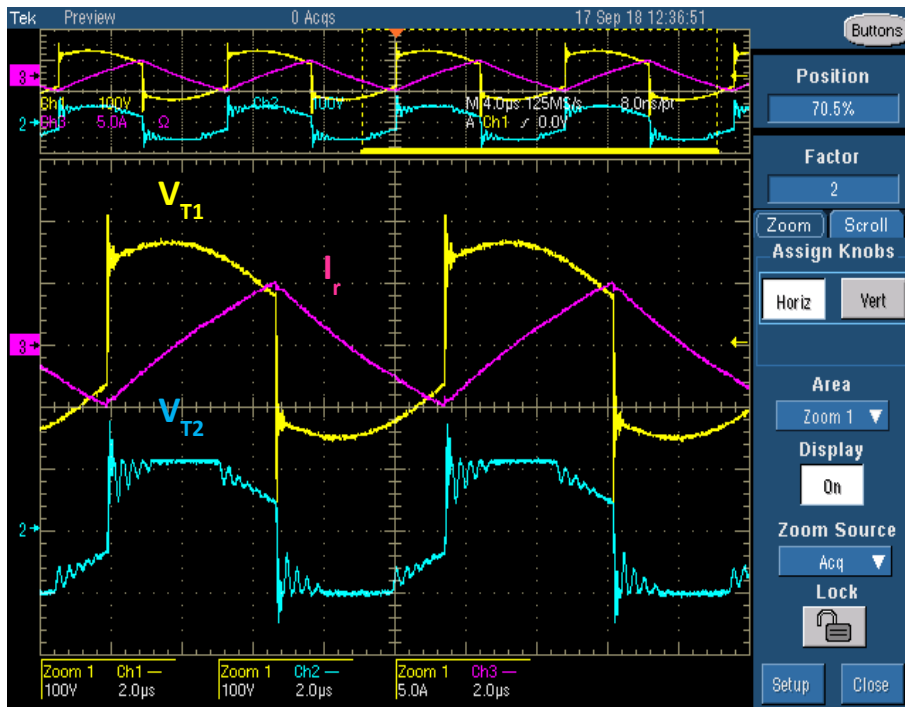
Tek Preview 0 Acqs 17 Sep 18 12:36:51

Buttons

3
Ch1 100V Ch2 100V M 4.0µs 125MS/s 8.0ns/pt
2 Ch3 5.0A Ω A Ch1 ⟋ 0.0V

Position
70.5%

Factor
2

Zoom Scroll
Assign Knobs
Horiz Vert

$V_{T1}$

$I_r$

3

$V_{T2}$

2

Area
Zoom 1 ▼
Display
On
Zoom Source
Acq ▼
Lock

Zoom 1 Ch1 —
100V 2.0µs
Zoom 1 Ch2 —
100V 2.0µs
Zoom 1 Ch3 —
5.0A 2.0µs

Setup Close